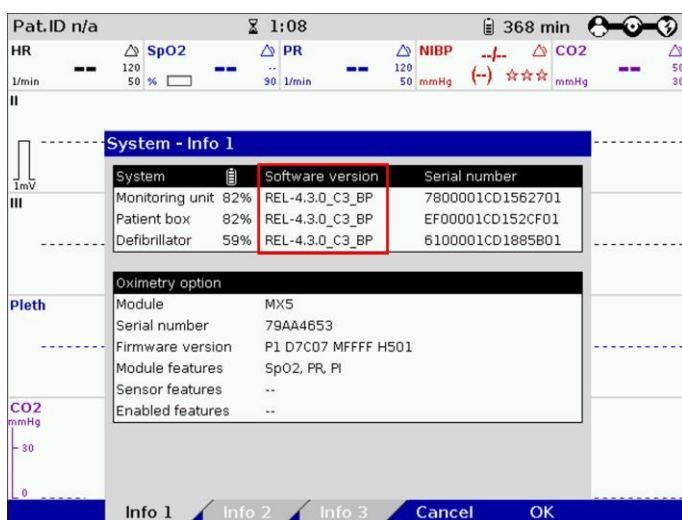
Pat.ID n/a   1:08   368 min

HR 1/min --
SpO2 120 50 % --
PR -- 90 1/min --
NIBP 120 50 mmHg --/-- (--) ☆☆☆
CO2 mmHg --
II
1mV
III
Pleth
CO2 mmHg
30
0

System - Info 1

| System | | Software version | Serial number |
|---|---|---|---|
| Monitoring unit | 82% | REL-4.3.0_C3_BP | 7800001CD1562701 |
| Patient box | 82% | REL-4.3.0_C3_BP | EF00001CD152CF01 |
| Defibrillator | 59% | REL-4.3.0_C3_BP | 6100001CD1885B01 |

| Oximetry option | |
|---|---|
| Module | MX5 |
| Serial number | 79AA4653 |
| Firmware version | P1 D7C07 MFFFF H501 |
| Module features | SpO2, PR, PI |
| Sensor features | -- |
| Enabled features | -- |

Info 1 Info 2 Info 3 Cancel OK